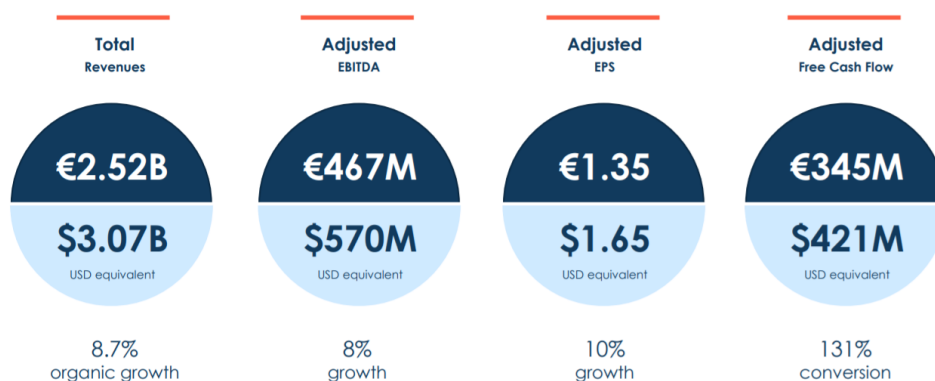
Total
Revenues

€2.52B

$3.07B
USD equivalent

8.7%
organic growth

Adjusted
EBITDA

€467M

$570M
USD equivalent

8%
growth

Adjusted
EPS

€1.35

$1.65
USD equivalent

10%
growth

Adjusted
Free Cash Flow

€345M

$421M
USD equivalent

131%
conversion